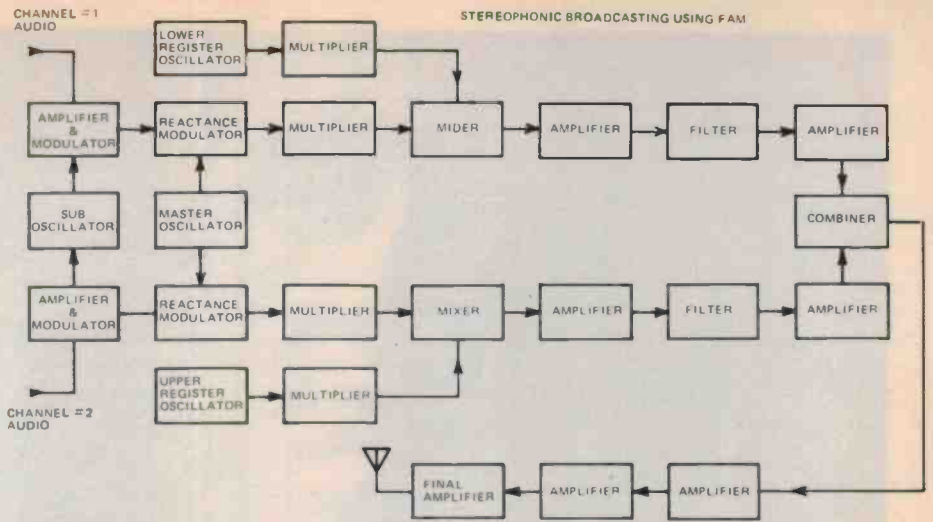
CHANNEL =1 AUDIO

STEREOPHONIC BROADCASTING USING FAM

LOWER REGISTER OSCILLATOR

MULTIPLIER

AMPLIFIER & MODULATOR

REACTANCE MODULATOR

MULTIPLIER

MIDER

AMPLIFIER

FILTER

AMPLIFIER

SUB OSCILLATOR

MASTER OSCILLATOR

COMBINER

AMPLIFIER & MODULATOR

REACTANCE MODULATOR

MULTIPLIER

MIXER

AMPLIFIER

FILTER

AMPLIFIER

UPPER REGISTER OSCILLATOR

MULTIPLIER

CHANNEL =2 AUDIO

FINAL AMPLIFIER

AMPLIFIER

AMPLIFIER